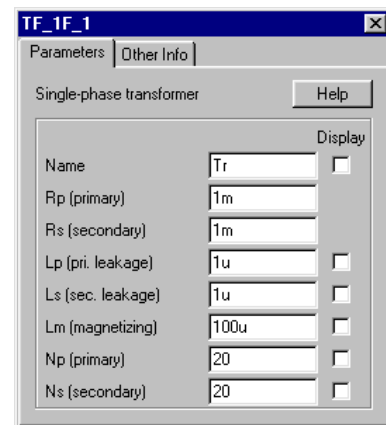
TF_1F_1

Parameters | Other Info

Single-phase transformer

Help

Display

| | | |
|---|---|---|
| Name | Tr | ☐ |
| Rp (primary) | 1m | |
| Rs (secondary) | 1m | |
| Lp (pri. leakage) | 1u | ☐ |
| Ls (sec. leakage) | 1u | ☐ |
| Lm (magnetizing) | 100u | ☐ |
| Np (primary) | 20 | ☐ |
| Ns (secondary) | 20 | ☐ |